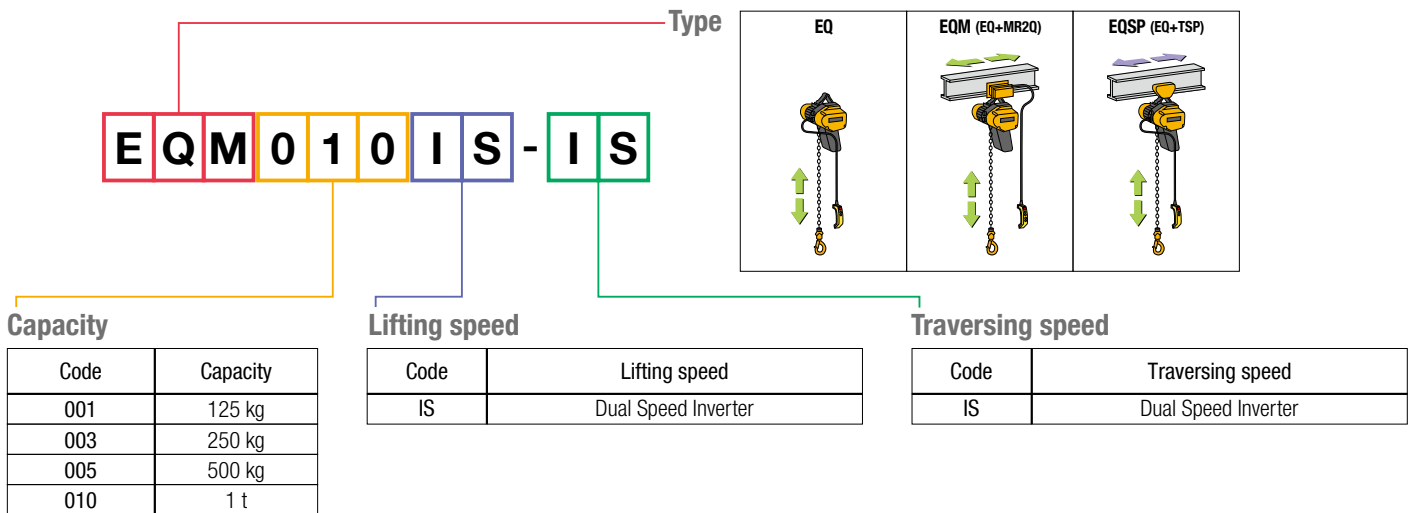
Type

| EQ | EQM (EQ+MR2Q) | EQSP (EQ+TSP) |
|---|---|---|

EQM010IS-IS

Capacity

| Code | Capacity |
|---|---|
| 001 | 125 kg |
| 003 | 250 kg |
| 005 | 500 kg |
| 010 | 1 t |

Lifting speed

| Code | Lifting speed |
|---|---|
| IS | Dual Speed Inverter |

Traversing speed

| Code | Traversing speed |
|---|---|
| IS | Dual Speed Inverter |